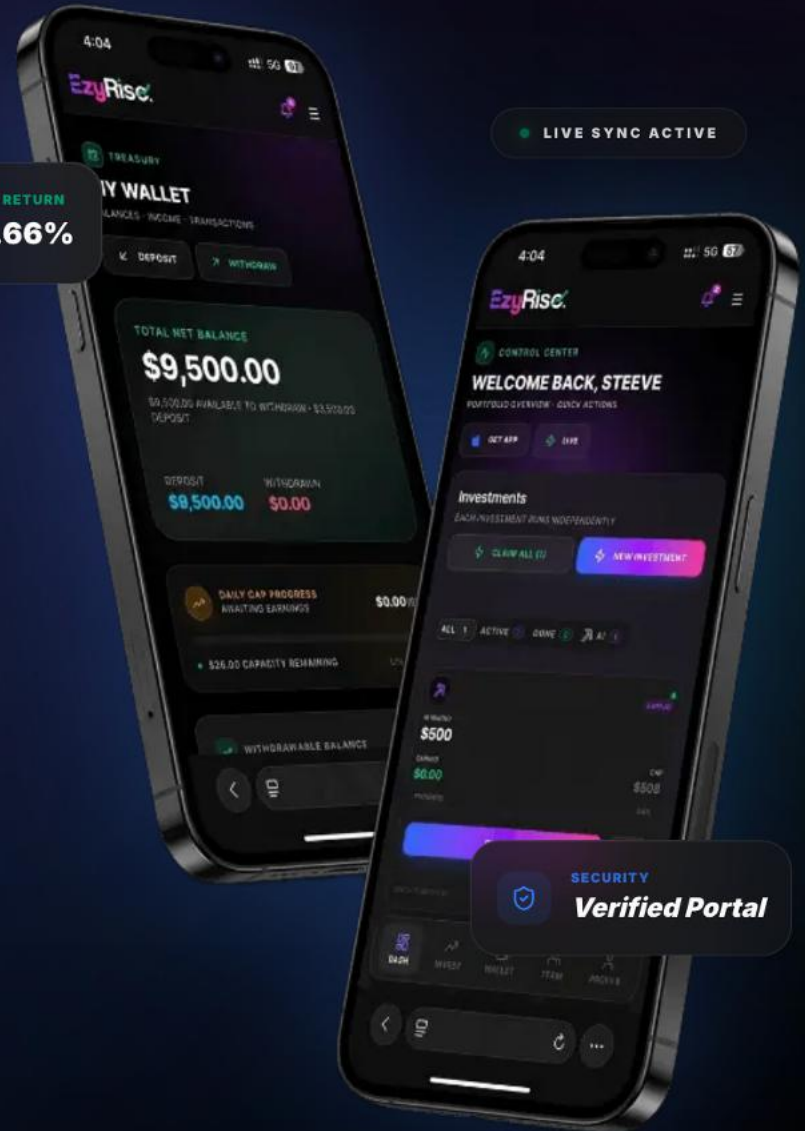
RETURN
.66%

4:04
5G
EzyRise
TREASURY
Y WALLET
ALANCES · INCOME · TRANSACTIONS
DEPOSIT
WITHDRAW
TOTAL NET BALANCE
$9,500.00
$9,500.00 AVAILABLE TO WITHDRAW · $9,500.00 DEPOSIT
DEPOSIT
$9,500.00
WITHDRAWN
$0.00
DAILY CAP PROGRESS
AWAITING EARNINGS
$0.00
• $26.00 CAPACITY REMAINING
WITHDRAWABLE BALANCE

LIVE SYNC ACTIVE

4:04
5G
EzyRise
CONTROL CENTER
WELCOME BACK, STEEVE
PORTFOLIO OVERVIEW · QUICK ACTIONS
GET APP
LIVE
Investments
EACH INVESTMENT RUNS INDEPENDENTLY
CLAIM ALL (1)
NEW INVESTMENT
ALL 1
ACTIVE
DONE
AI
$500
$0.00
$508
DASH
INVEST
WALLET
TEAM
PROFILE

SECURITY
Verified Portal